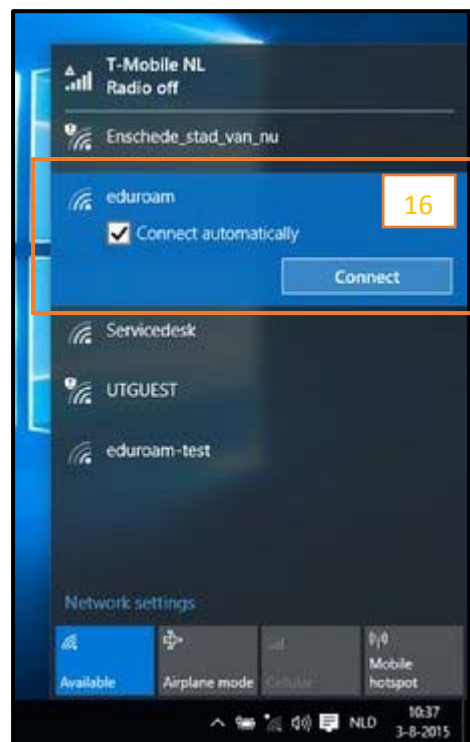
T-Mobile NL
Radio off

Enschede_stad_van_nu

eduroam

16

Connect automatically

Connect

Servicedesk

UTGUEST

eduroam-test

Network settings

Available

Airplane mode

Cellular

Mobile hotspot

NLD

10:37
3-8-2015